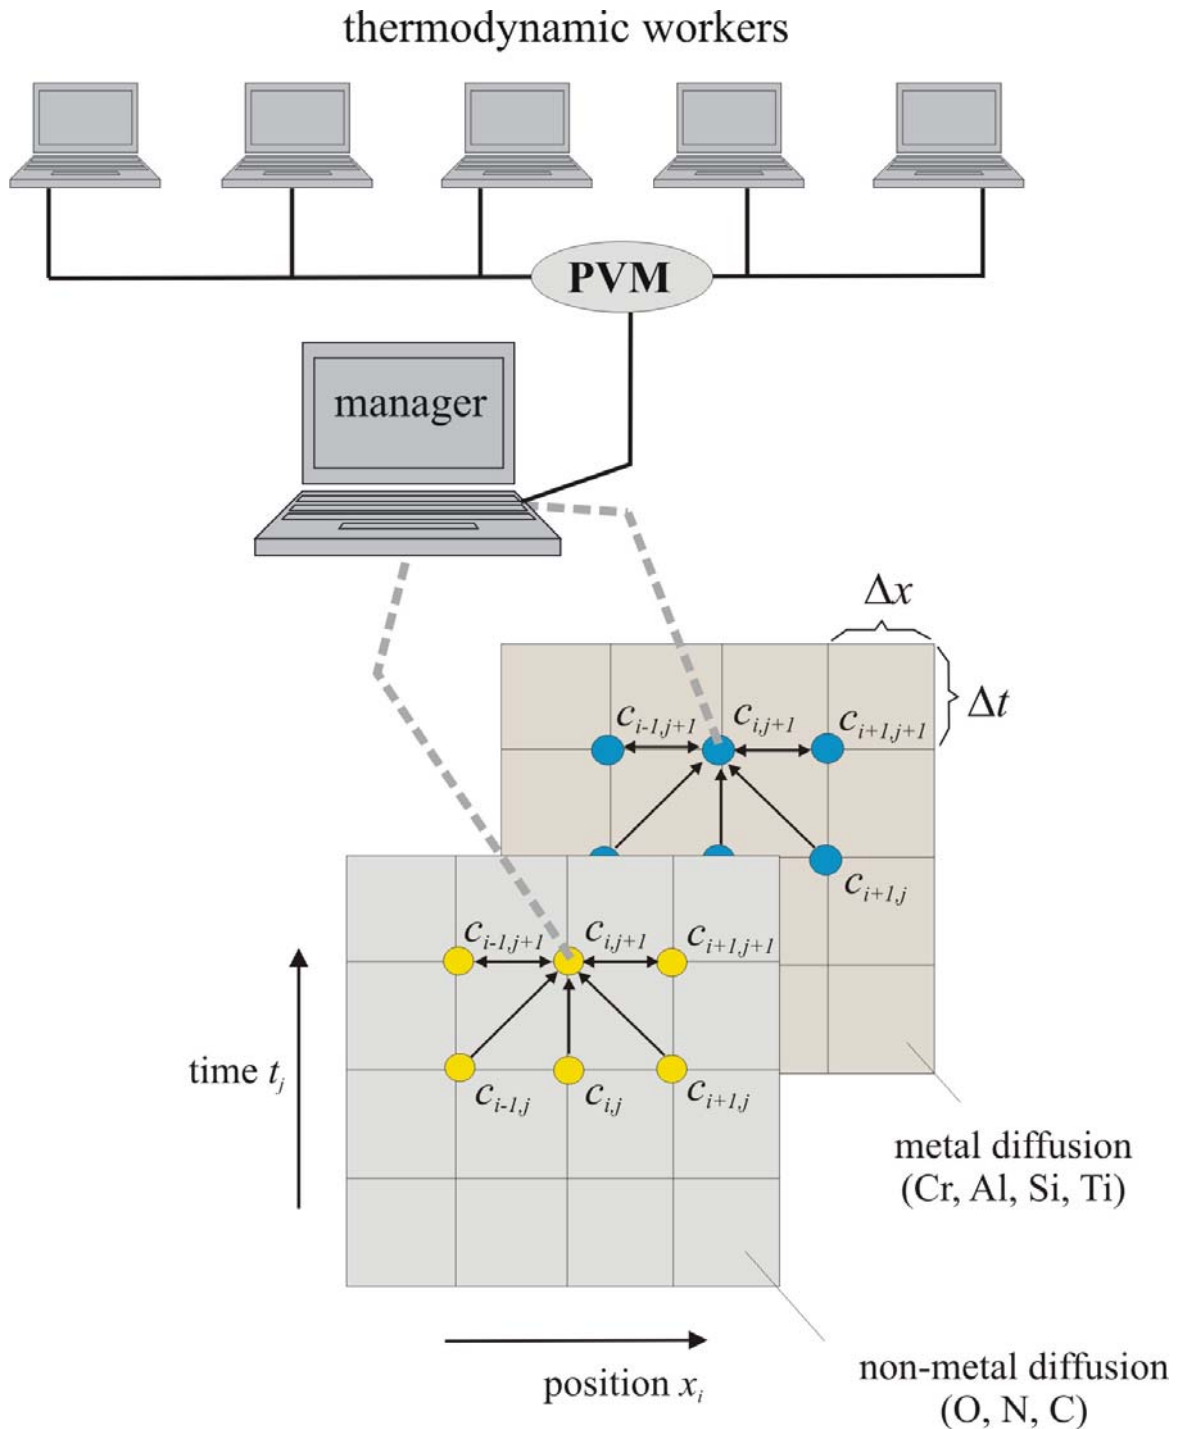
thermodynamic workers

PVM

manager

$\Delta x$

$\Delta t$

$c_{i-1,j+1}$ $c_{i,j+1}$ $c_{i+1,j+1}$

$c_{i+1,j}$

$c_{i-1,j+1}$ $c_{i,j+1}$ $c_{i+1,j+1}$

time $t_j$

$c_{i-1,j}$ $c_{i,j}$ $c_{i+1,j}$

metal diffusion (Cr, Al, Si, Ti)

position $x_i$

non-metal diffusion (O, N, C)